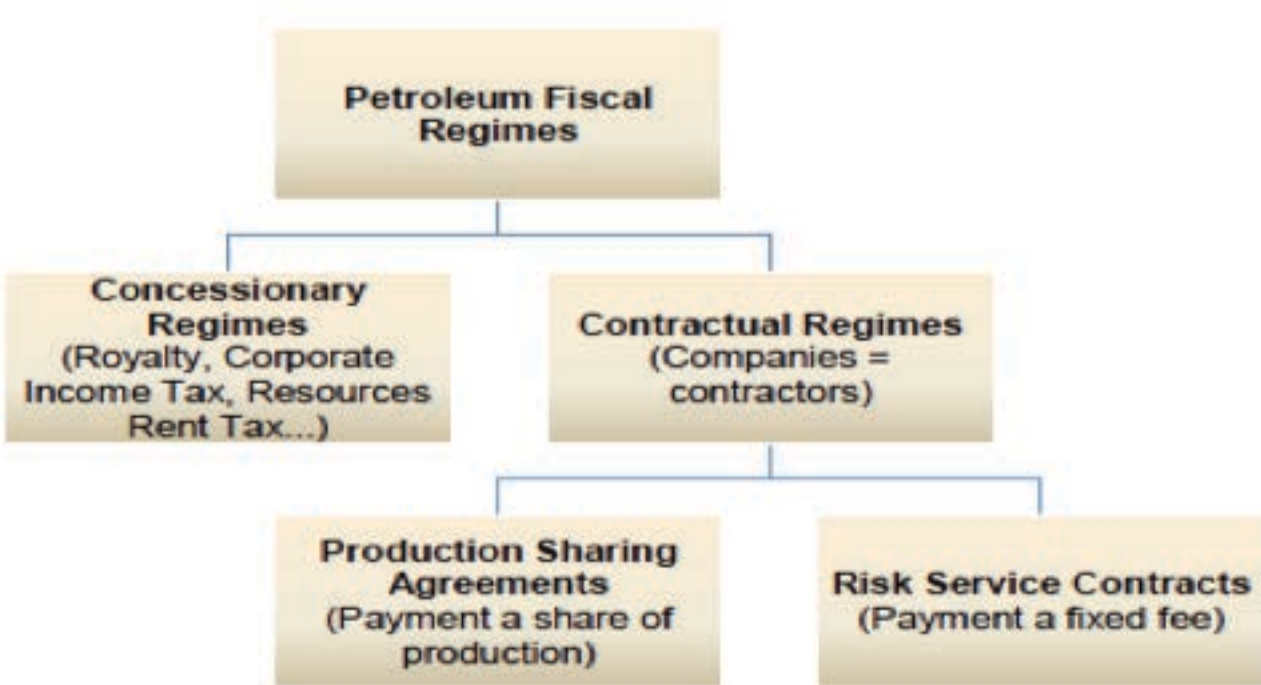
Petroleum Fiscal Regimes

Concessionary Regimes
(Royalty, Corporate Income Tax, Resources Rent Tax...)

Contractual Regimes
(Companies = contractors)

Production Sharing Agreements
(Payment a share of production)

Risk Service Contracts
(Payment a fixed fee)